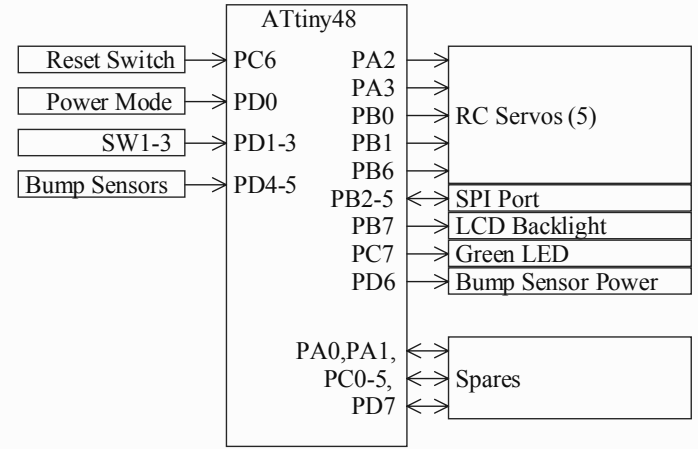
ATtiny48

Reset Switch
Power Mode
SW1-3
Bump Sensors

PC6
PD0
PD1-3
PD4-5

PA2
PA3
PB0
PB1
PB6
PB2-5
PB7
PC7
PD6

RC Servos (5)
SPI Port
LCD Backlight
Green LED
Bump Sensor Power

PA0,PA1,
PC0-5,
PD7

Spares